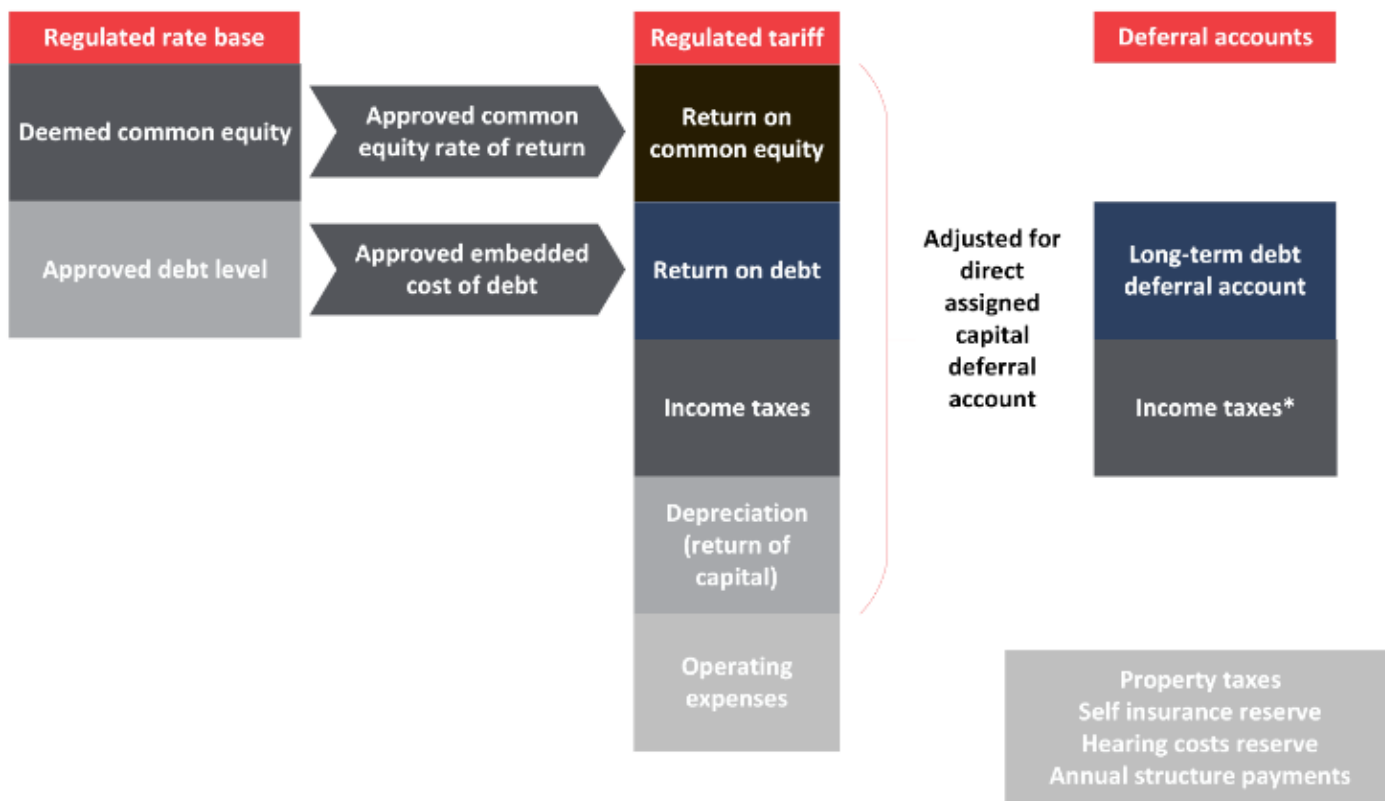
Regulated rate base

Deemed common equity

Approved debt level

Approved common equity rate of return

Approved embedded cost of debt

Regulated tariff

Return on common equity

Return on debt

Income taxes

Depreciation (return of capital)

Operating expenses

Adjusted for direct assigned capital deferral account

Deferral accounts

Long-term debt deferral account

Income taxes*

Property taxes
Self insurance reserve
Hearing costs reserve
Annual structure payments